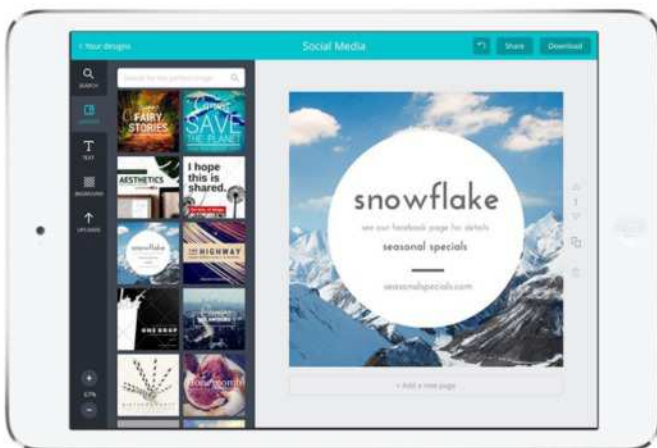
< Your designs

Social Media

Share

Download

SEARCH

LAYOUTS

TEXT

BKGROUND

UPLOADS

Search for the perfect layout

FAIRY STORIES

SAVE THE PLANET

AESTHETICS

I hope this is shared.

snowflake

THE HIGHWAY

ONE DROP

57%

snowflake

see our facebook page for details

seasonal specials

seasonalspecials.com

+ Add a new page

1